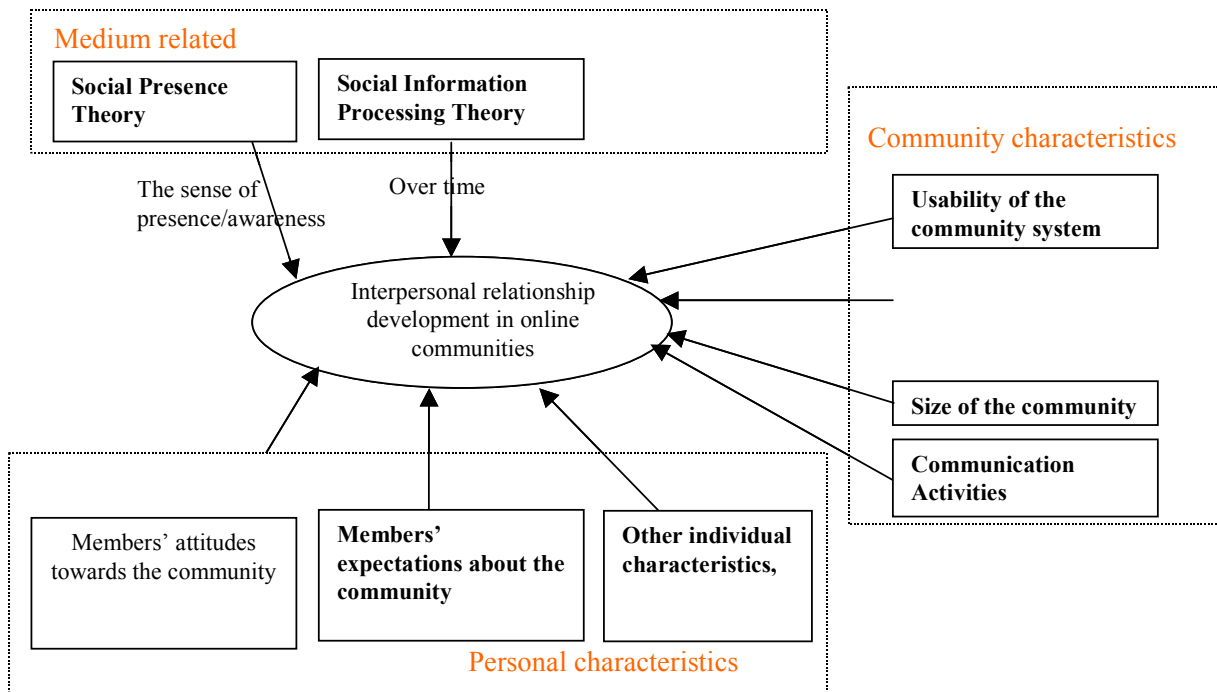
Medium related

Social Presence Theory

Social Information Processing Theory

The sense of presence/awareness

Over time

Community characteristics

Usability of the community system

Interpersonal relationship development in online communities

Size of the community

Communication Activities

Members' attitudes towards the community

Members' expectations about the community

Other individual characteristics,

Personal characteristics